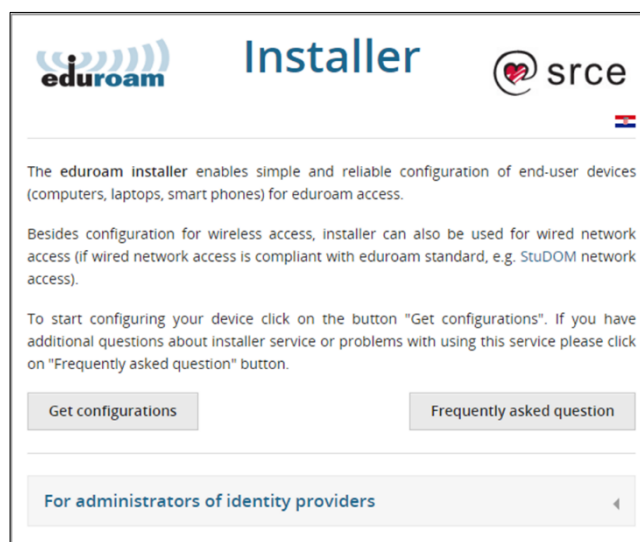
eduroam

Installer

srce

The **eduroam installer** enables simple and reliable configuration of end-user devices (computers, laptops, smart phones) for eduroam access.

Besides configuration for wireless access, installer can also be used for wired network access (if wired network access is compliant with eduroam standard, e.g. StuDOM network access).

To start configuring your device click on the button "Get configurations". If you have additional questions about installer service or problems with using this service please click on "Frequently asked question" button.

Get configurations

Frequently asked question

For administrators of identity providers